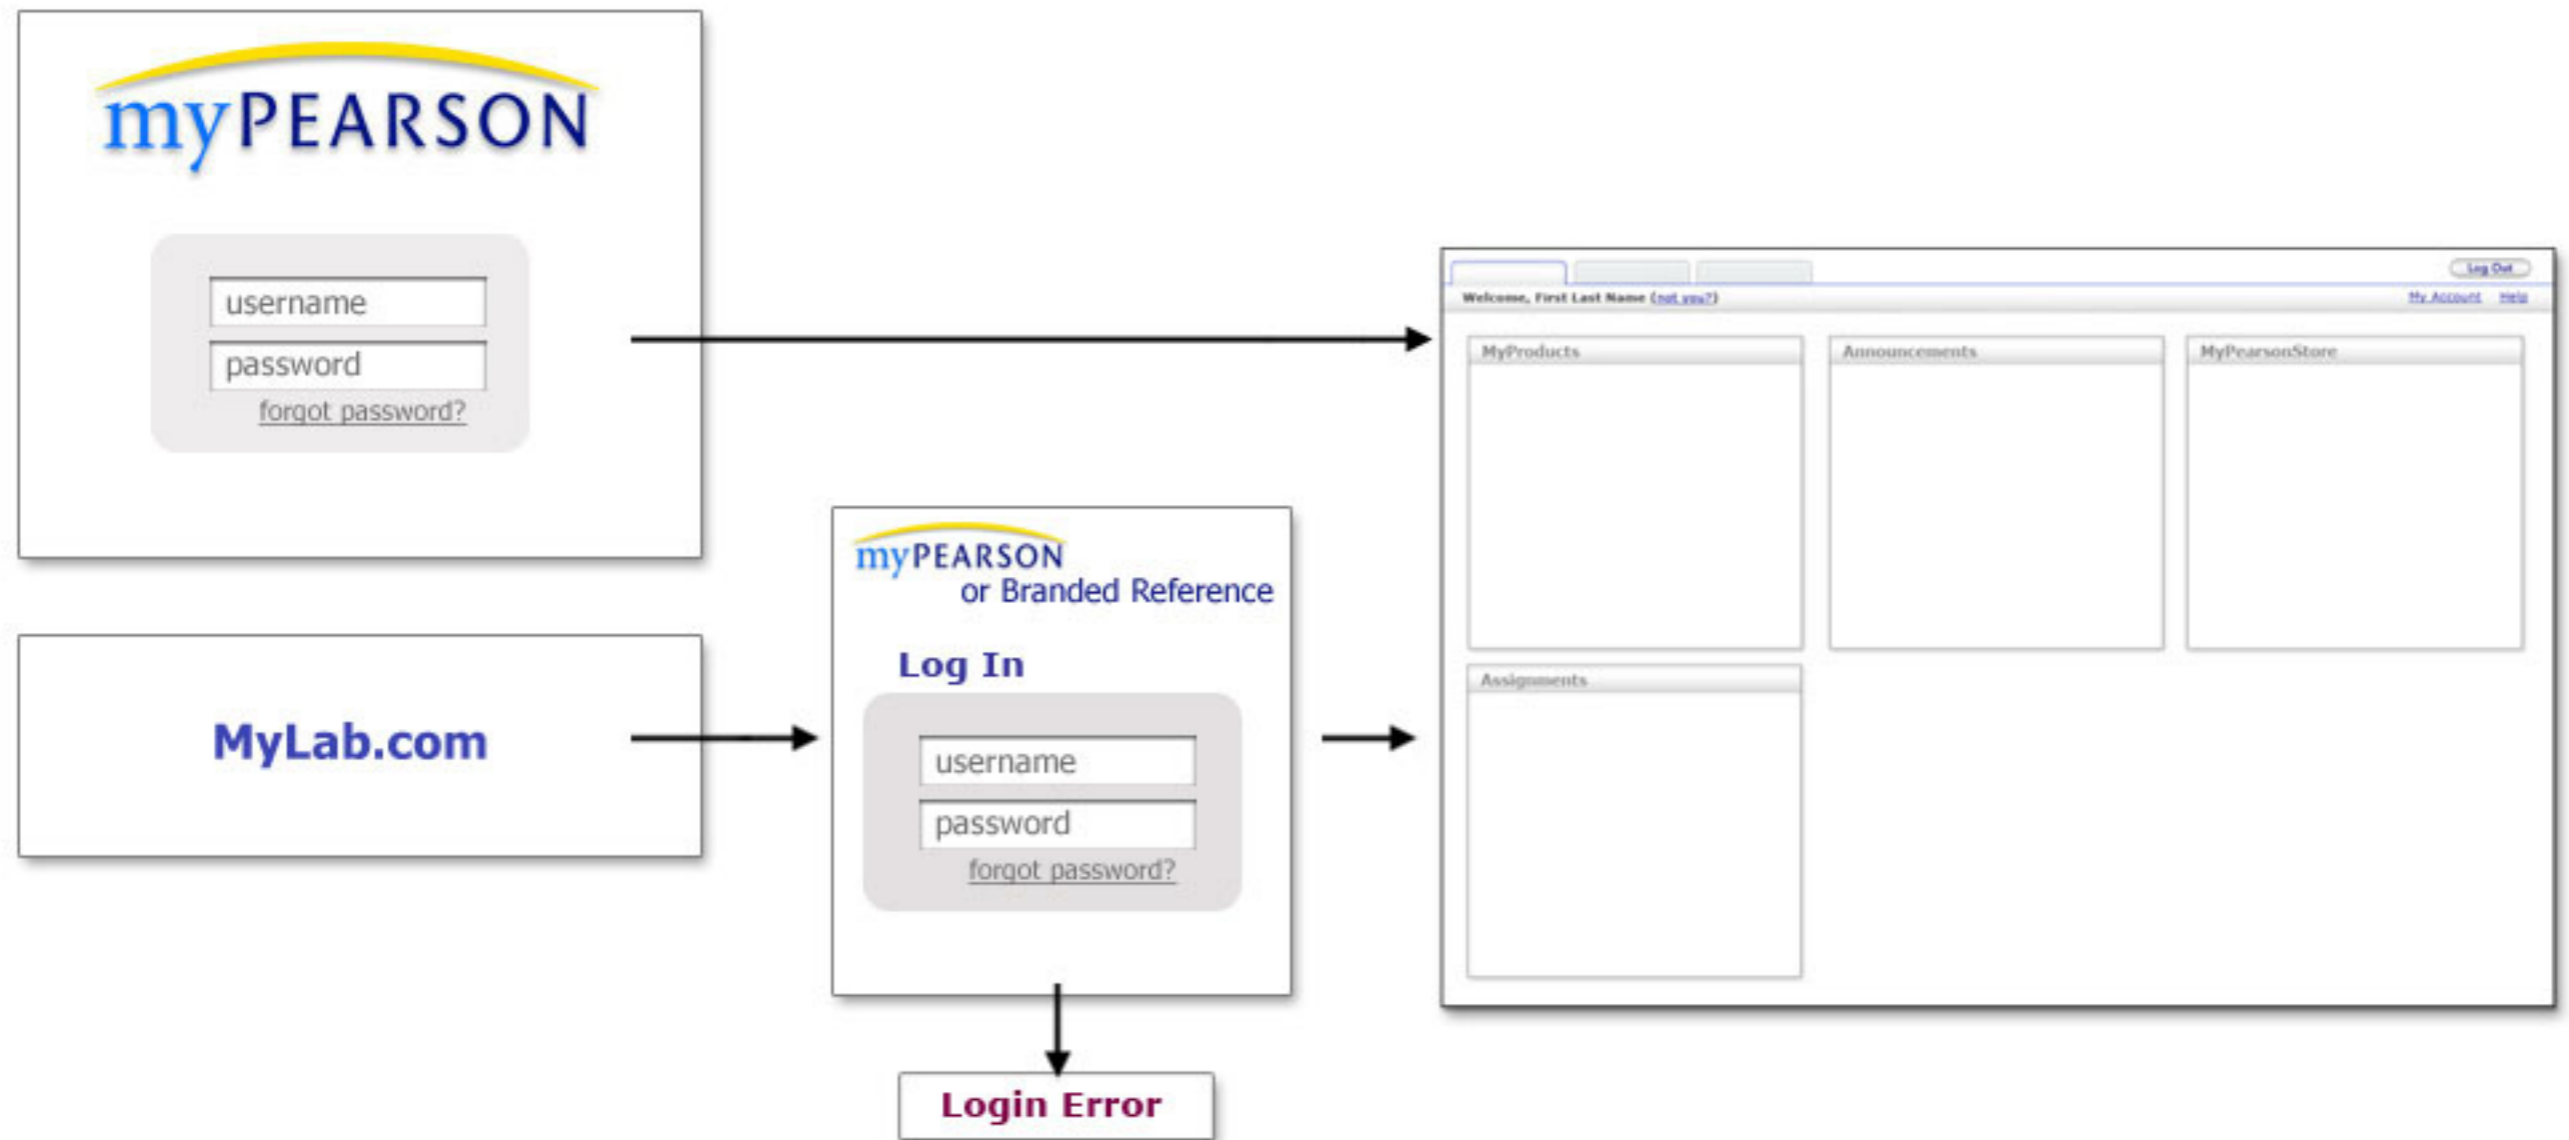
myPEARSON

username

password

forgot password?

Log Out

Welcome, First Last Name (not you?)

My Account Help

MyProducts

Announcements

MyPearsonStore

Assignments

MyLab.com

myPEARSON or Branded Reference

Log In

username

password

forgot password?

Login Error